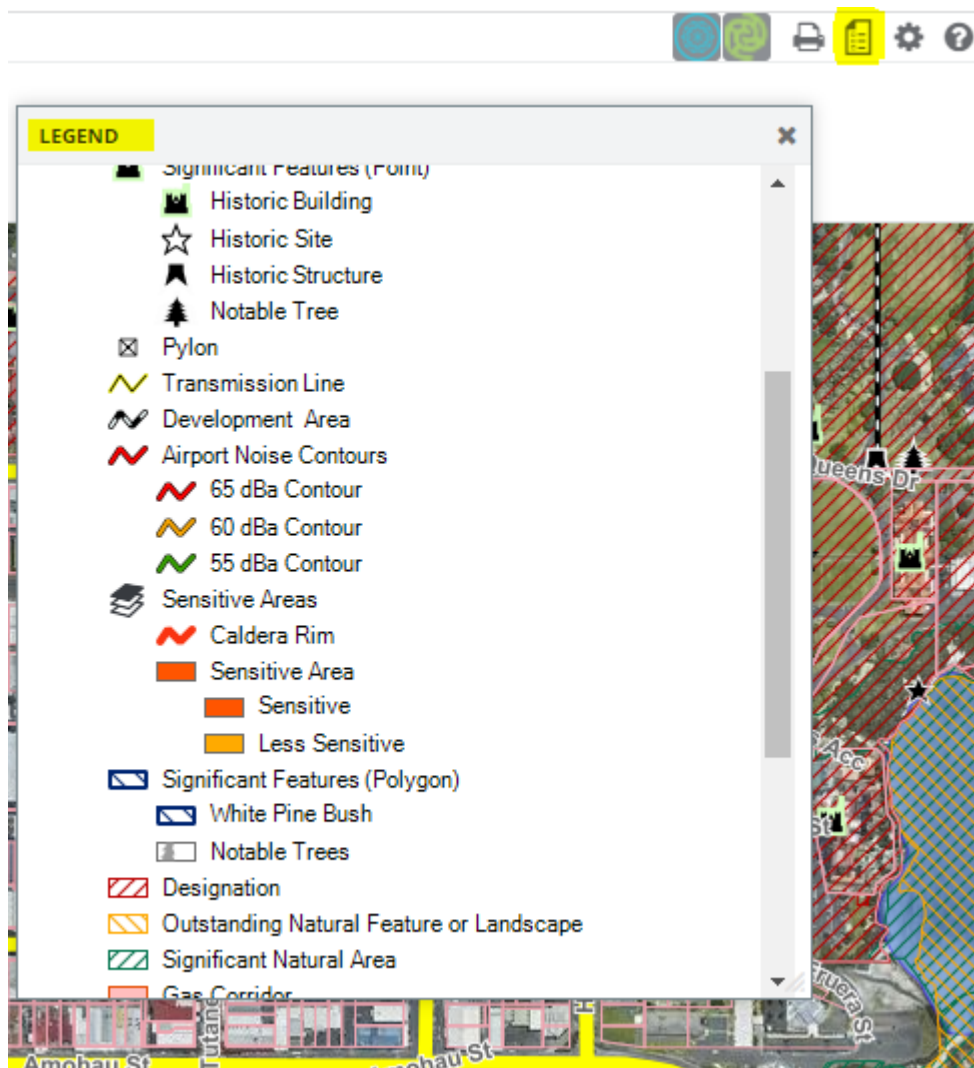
LEGEND

Significant Features (Point)
Historic Building
Historic Site
Historic Structure
Notable Tree
Pylon
Transmission Line
Development Area
Airport Noise Contours
65 dBa Contour
60 dBa Contour
55 dBa Contour
Sensitive Areas
Caldera Rim
Sensitive Area
Sensitive
Less Sensitive
Significant Features (Polygon)
White Pine Bush
Notable Trees
Designation
Outstanding Natural Feature or Landscape
Significant Natural Area
Gas Corridor

Queens Dr
Acc
St
Fruera St
Amohau St
Amohau St
Tutane